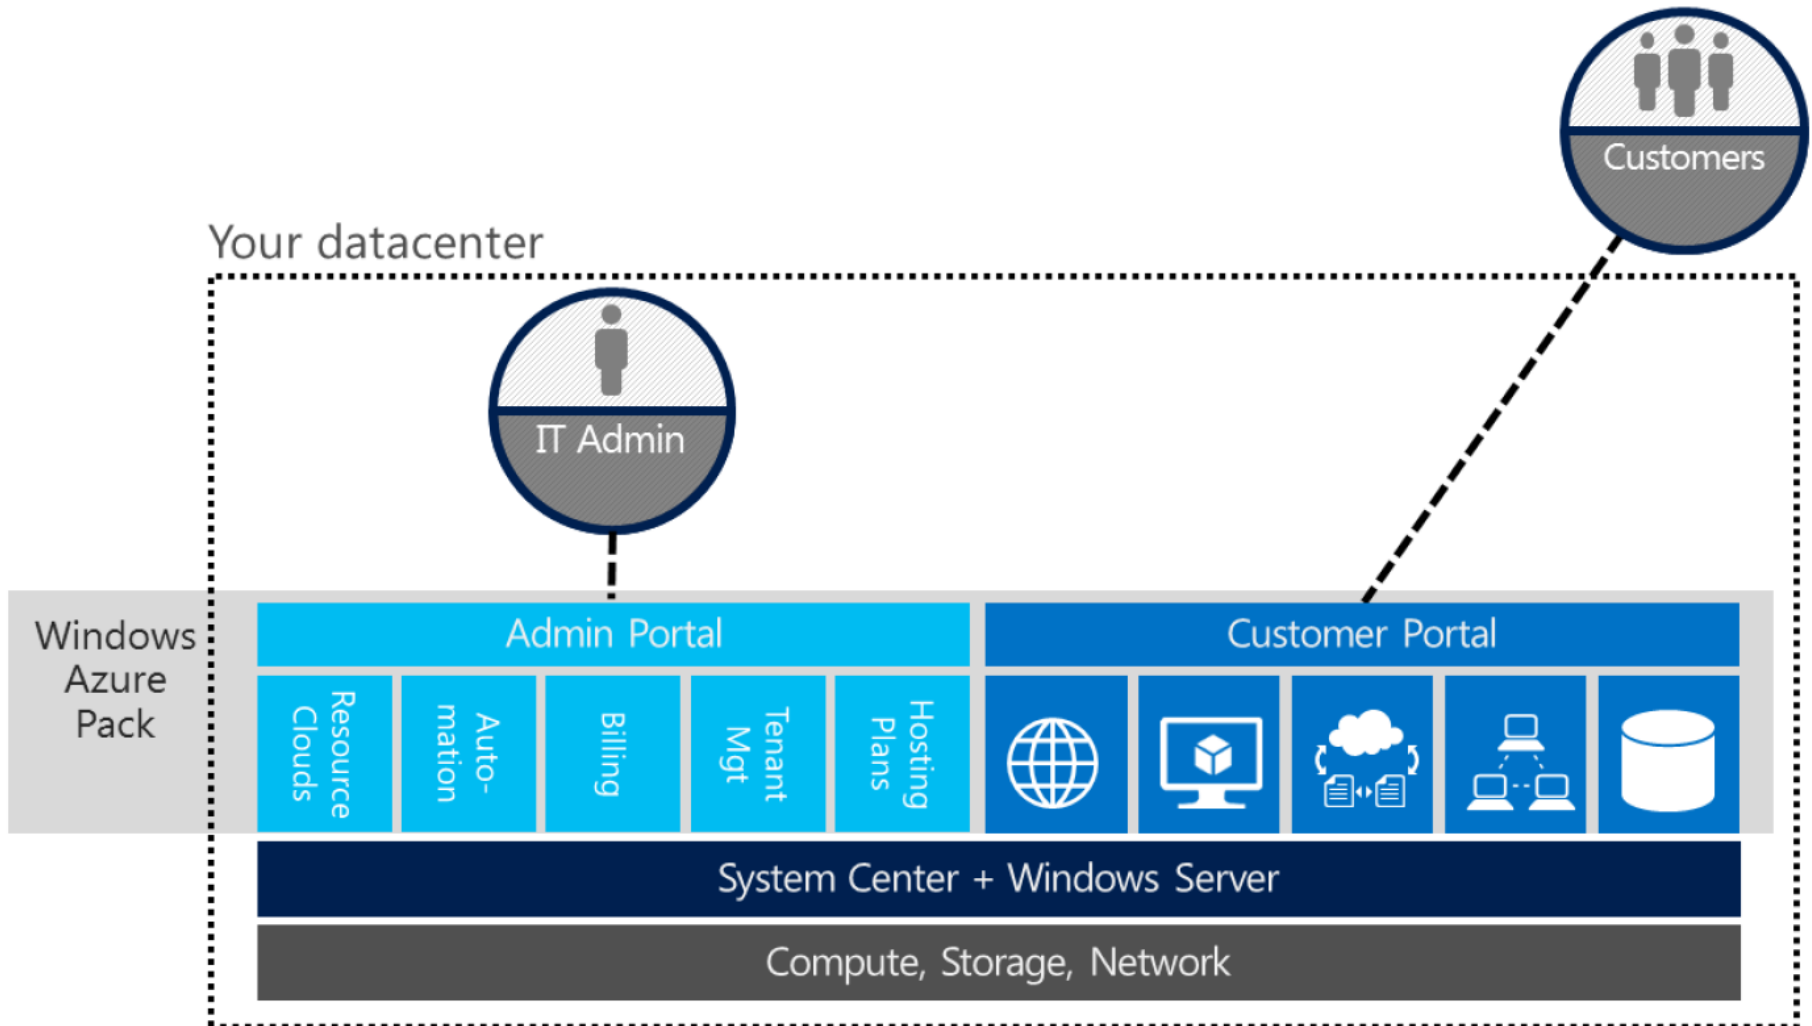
Customers

Your datacenter

IT Admin

Windows Azure Pack

Admin Portal

Customer Portal

Resource Clouds

Auto-mation

Billing

Tenant Mgt

Hosting Plans

System Center + Windows Server

Compute, Storage, Network